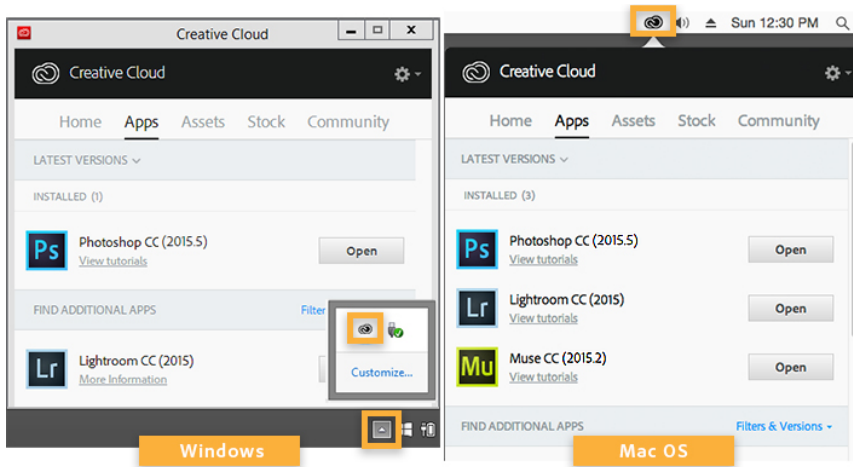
Creative Cloud

Creative Cloud

Home Apps Assets Stock Community

LATEST VERSIONS

INSTALLED (1)

Ps Photoshop CC (2015.5)
View tutorials
Open

FIND ADDITIONAL APPS
Filter

Customize...

Lr Lightroom CC (2015)
More Information

Windows

Sun 12:30 PM

Creative Cloud

Home Apps Assets Stock Community

LATEST VERSIONS

INSTALLED (3)

Ps Photoshop CC (2015.5)
View tutorials
Open

Lr Lightroom CC (2015)
View tutorials
Open

Mu Muse CC (2015.2)
View tutorials
Open

FIND ADDITIONAL APPS
Filters & Versions

Mac OS